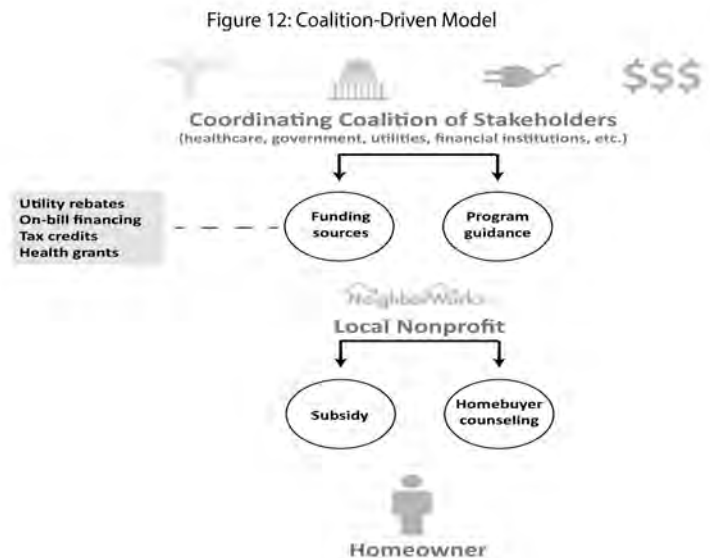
Figure 12: Coalition-Driven Model

$$$

Coordinating Coalition of Stakeholders
(healthcare, government, utilities, financial institutions, etc.)

Utility rebates
On-bill financing
Tax credits
Health grants

Funding sources

Program guidance

NeighborWorks

Local Nonprofit

Subsidy

Homebuyer counseling

Homeowner